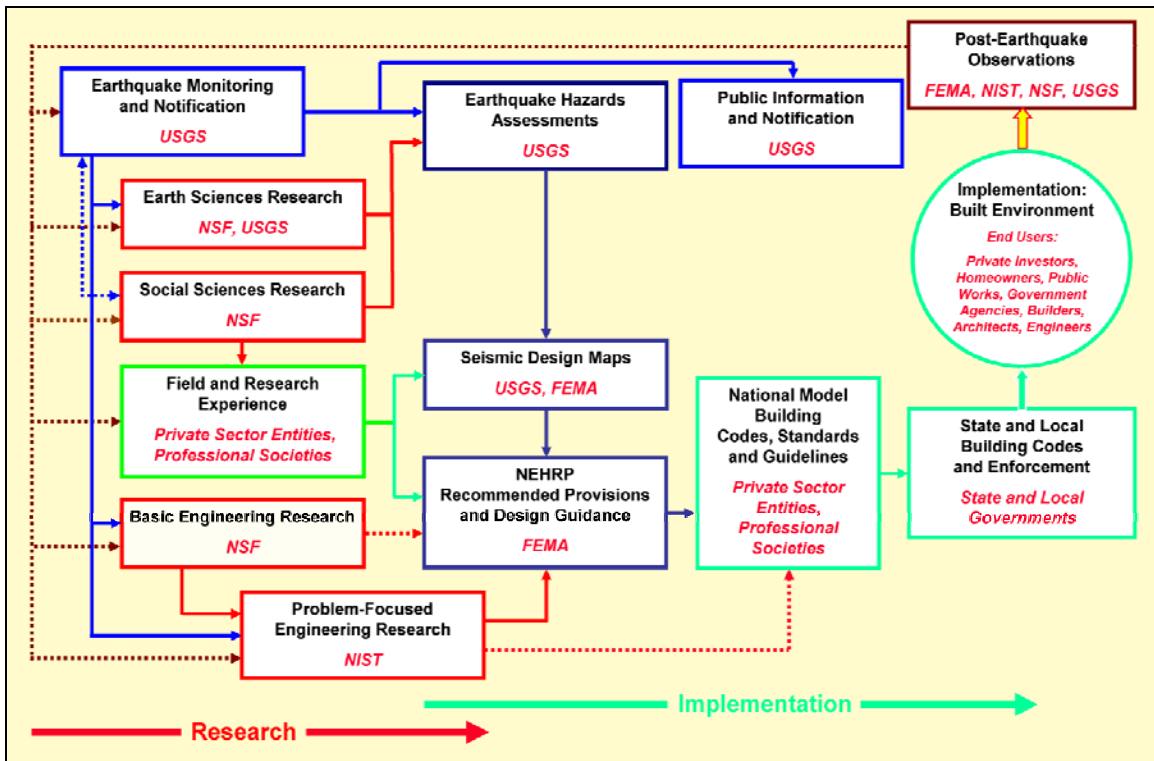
Post-Earthquake Observations
FEMA, NIST, NSF, USGS

Earthquake Monitoring and Notification
USGS

Earthquake Hazards Assessments
USGS

Public Information and Notification
USGS

Earth Sciences Research
NSF, USGS

Implementation: Built Environment
End Users:
Private Investors, Homeowners, Public Works, Government Agencies, Builders, Architects, Engineers

Social Sciences Research
NSF

Seismic Design Maps
USGS, FEMA

Field and Research Experience
Private Sector Entities, Professional Societies

National Model Building Codes, Standards and Guidelines
Private Sector Entities, Professional Societies

State and Local Building Codes and Enforcement
State and Local Governments

NEHRP Recommended Provisions and Design Guidance
FEMA

Basic Engineering Research
NSF

Problem-Focused Engineering Research
NIST

Implementation

Research